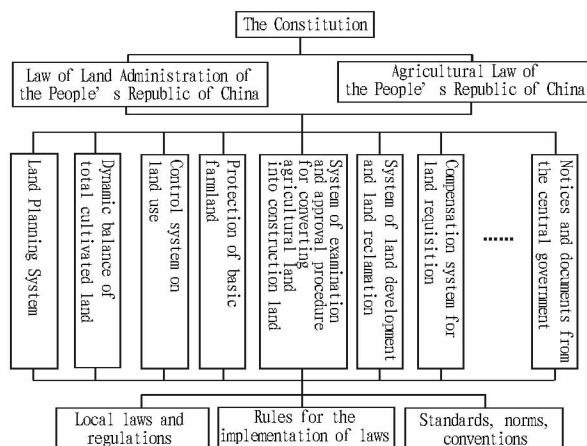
The Constitution

Law of Land Administration of the People' s Republic of China

Agricultural Law of the People' s Republic of China

Land Planning System

Dynamic balance of total cultivated land

Control system on land use

Protection of basic farmland

System of examination and approval procedure for converting agricultural land into construction land

System of land development and land reclamation

Compensation system for land requisition

......

Notices and documents from the central government

Local laws and regulations

Rules for the implementation of laws

Standards, norms, conventions